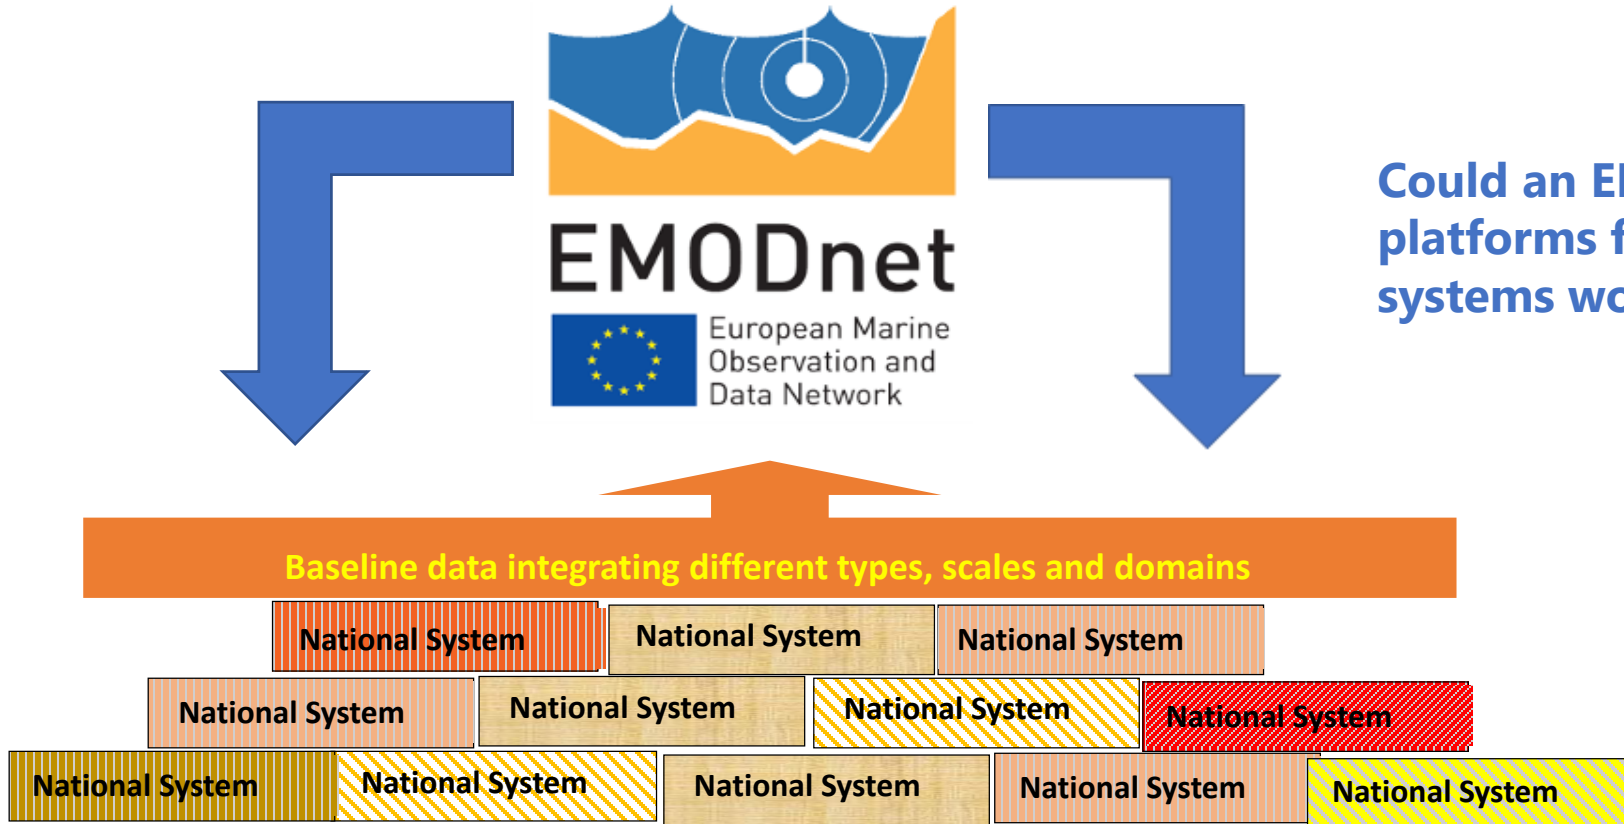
EMODnet
European Marine Observation and Data Network

Could an E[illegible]
platforms f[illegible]
systems wo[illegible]

Baseline data integrating different types, scales and domains

National System
National System
National System
National System
National System
National System
National System
National System
National System
National System
National System
National System